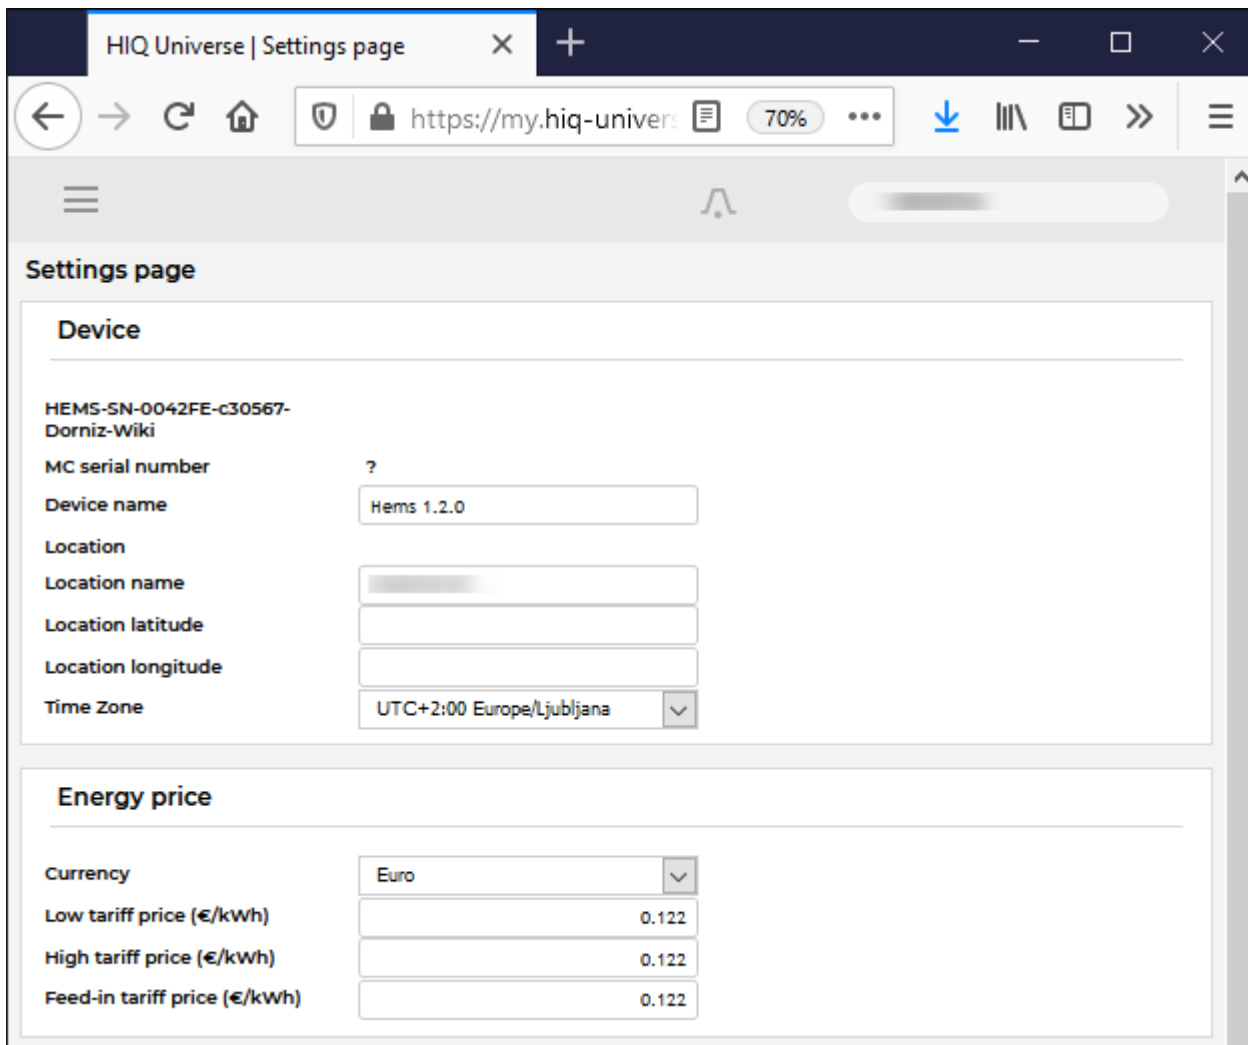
HIQ Universe | Settings page

https://my.hiq-univers

70%

Settings page

Device

HEMS-SN-0042FE-c30567-Dorniz-Wiki

MC serial number ?

Device name Hems 1.2.0

Location

Location name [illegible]

Location latitude

Location longitude

Time Zone UTC+2:00 Europe/Ljubljana

Energy price

Currency Euro

Low tariff price (€/kWh) 0.122

High tariff price (€/kWh) 0.122

Feed-in tariff price (€/kWh) 0.122